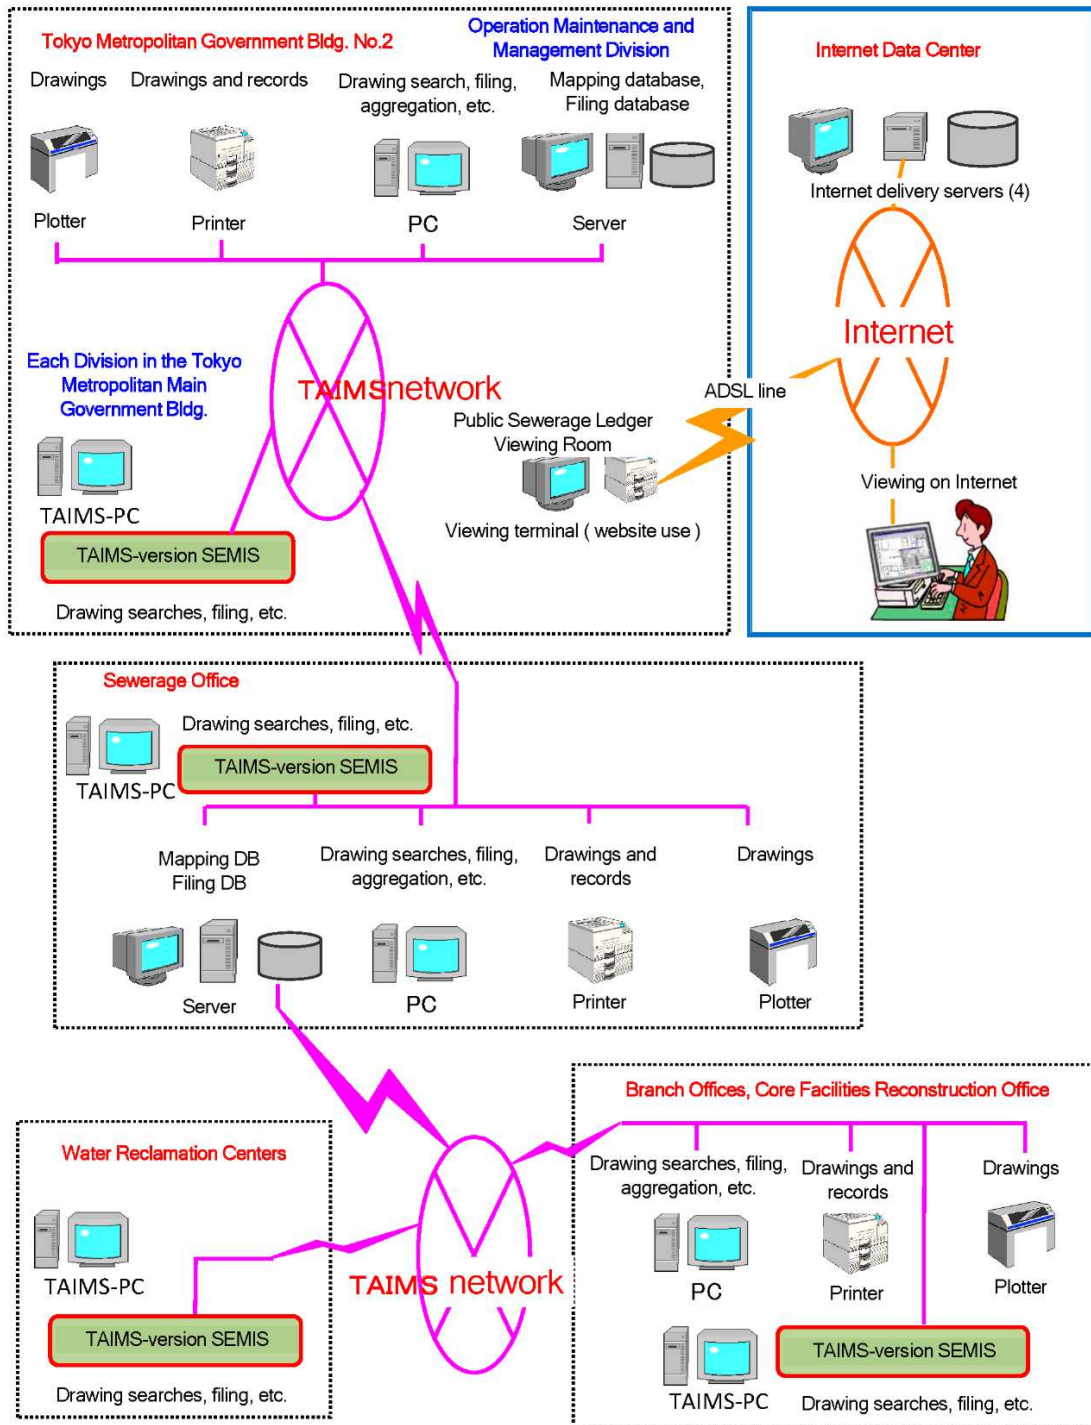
Tokyo Metropolitan Government Bldg. No.2

Operation Maintenance and Management Division

Drawings

Drawings and records

Drawing search, filing, aggregation, etc.

Mapping database, Filing database

Plotter

Printer

PC

Server

Internet Data Center

Internet delivery servers (4)

Internet

Each Division in the Tokyo Metropolitan Main Government Bldg.

TAIMSnetwork

ADSL line

Public Sewerage Ledger Viewing Room

TAIMS-PC

TAIMS-version SEMIS

Drawing searches, filing, etc.

Viewing terminal ( website use )

Viewing on Internet

Sewerage Office

Drawing searches, filing, etc.

TAIMS-version SEMIS

TAIMS-PC

Mapping DB Filing DB

Drawing searches, filing, aggregation, etc.

Drawings and records

Drawings

Server

PC

Printer

Plotter

Branch Offices, Core Facilities Reconstruction Office

Water Reclamation Centers

Drawing searches, filing, aggregation, etc.

Drawings and records

Drawings

TAIMS-PC

PC

Printer

Plotter

TAIMS network

TAIMS-version SEMIS

TAIMS-version SEMIS

Drawing searches, filing, etc.

TAIMS-PC

Drawing searches, filing, etc.